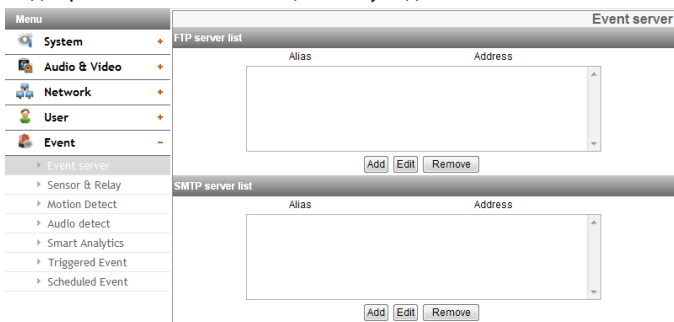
Menu

System +

Audio & Video +

Network +

User +

Event −

Event server

Sensor & Relay

Motion Detect

Audio detect

Smart Analytics

Triggered Event

Scheduled Event

Event server

FTP server list

| Alias | Address |
|---|---|

Add Edit Remove

SMTP server list

| Alias | Address |
|---|---|

Add Edit Remove